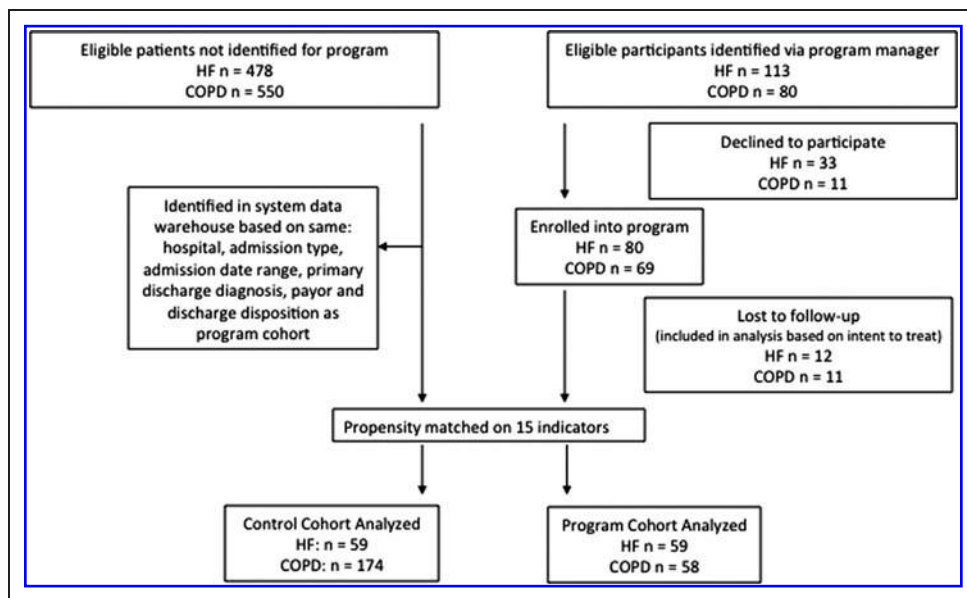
Eligible patients not identified for program
HF n = 478
COPD n = 550

Eligible participants identified via program manager
HF n = 113
COPD n = 80

Declined to participate
HF n = 33
COPD n = 11

Identified in system data warehouse based on same: hospital, admission type, admission date range, primary discharge diagnosis, payor and discharge disposition as program cohort

Enrolled into program
HF n = 80
COPD n = 69

Lost to follow-up
(included in analysis based on intent to treat)
HF n = 12
COPD n = 11

Propensity matched on 15 indicators

Control Cohort Analyzed
HF: n = 59
COPD: n = 174

Program Cohort Analyzed
HF n = 59
COPD n = 58